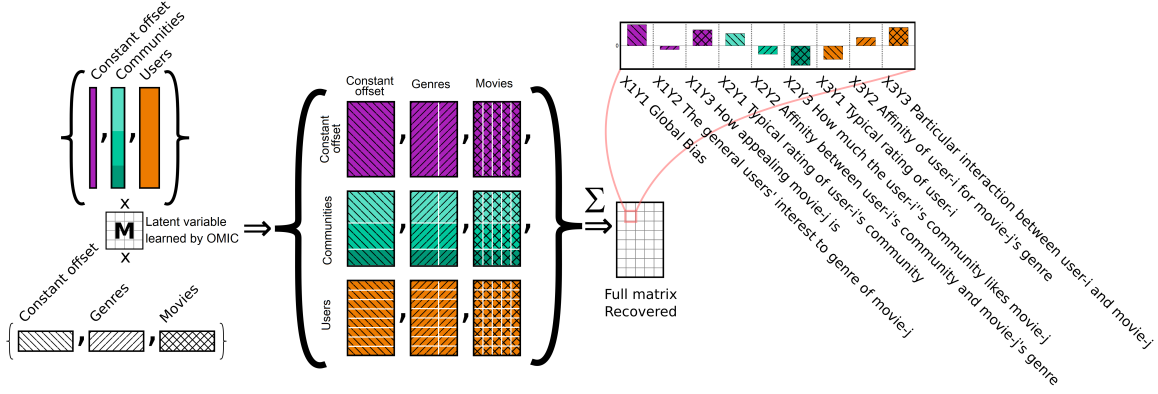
Constant offset
Communities
Users

x
M
Latent variable learned by OMIC
x

Constant offset
Genres
Movies

Constant offset
Genres
Movies

Constant offset
Communities
Users

$\Sigma$

Full matrix Recovered

0

X1Y1 Global Bias
X1Y2 The general users' interest to genre of movie-j
X1Y3 How appealing movie-j is
X2Y1 Typical rating of user-i's community
X2Y2 Affinity between user-i's community and movie-j's genre
X2Y3 How much the user-i''s community likes movie-j
X3Y1 Typical rating of user-i
X3Y2 Affinity of user-i for movie-j's genre
X3Y3 Particular interaction between user-i and movie-j